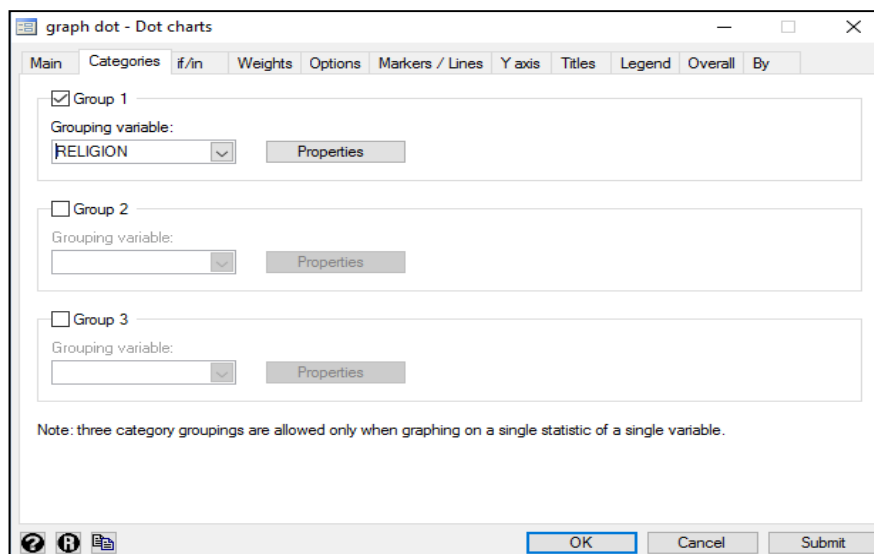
graph dot - Dot charts

Main | Categories | if/in | Weights | Options | Markers / Lines | Y axis | Titles | Legend | Overall | By

Group 1
Grouping variable:
RELIGION
Properties

Group 2
Grouping variable:
Properties

Group 3
Grouping variable:
Properties

Note: three category groupings are allowed only when graphing on a single statistic of a single variable.

OK
Cancel
Submit